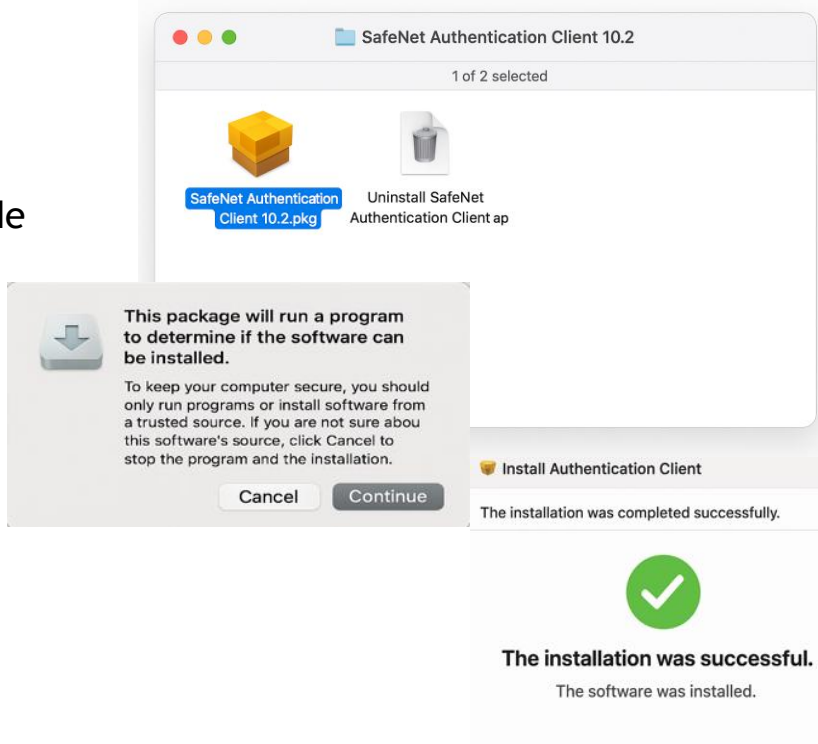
le

SafeNet Authentication Client 10.2

1 of 2 selected

SafeNet Authentication Client 10.2.pkg

Uninstall SafeNet Authentication Client ap

This package will run a program to determine if the software can be installed.

To keep your computer secure, you should only run programs or install software from a trusted source. If you are not sure abou this software's source, click Cancel to stop the program and the installation.

Cancel

Continue

Install Authentication Client

The installation was completed successfully.

The installation was successful.

The software was installed.